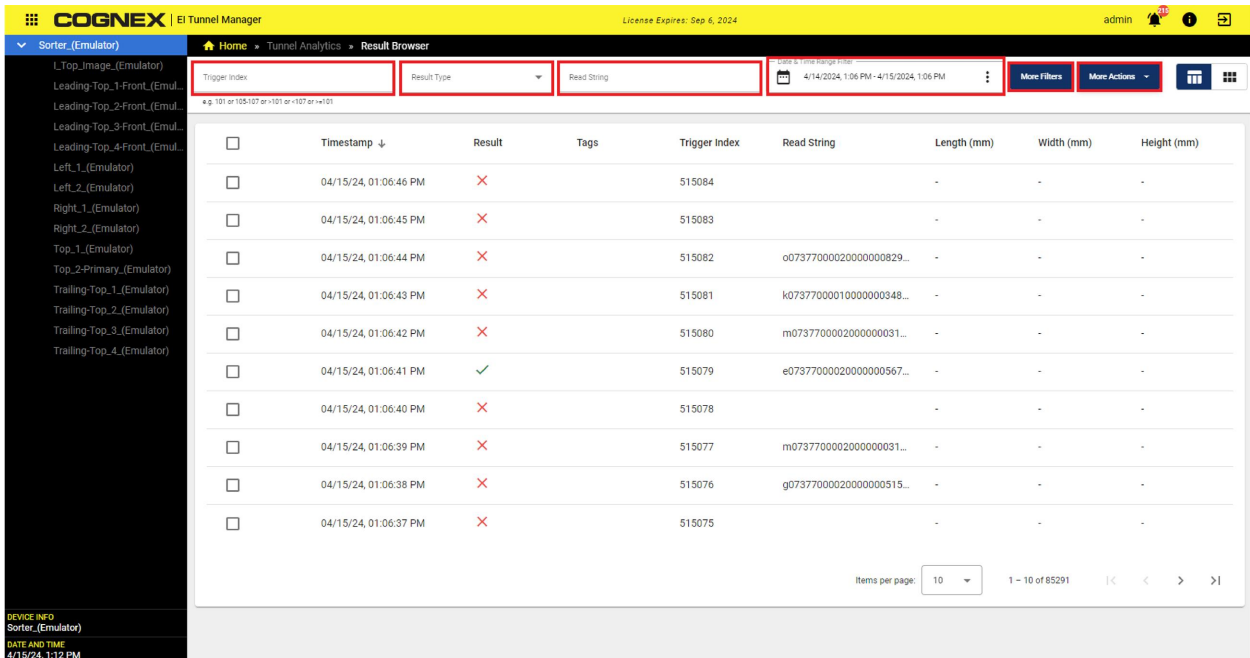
COGNEX | EI Tunnel Manager

License Expires: Sep 6, 2024

admin 215

Sorter_(Emulator)
I_Top_Image_(Emulator)
Leading-Top_1-Front_(Emul...
Leading-Top_2-Front_(Emul...
Leading-Top_3-Front_(Emul...
Leading-Top_4-Front_(Emul...
Left_1_(Emulator)
Left_2_(Emulator)
Right_1_(Emulator)
Right_2_(Emulator)
Top_1_(Emulator)
Top_2-Primary_(Emulator)
Trailing-Top_1_(Emulator)
Trailing-Top_2_(Emulator)
Trailing-Top_3_(Emulator)
Trailing-Top_4_(Emulator)

DEVICE INFO
Sorter_(Emulator)
DATE AND TIME
4/15/24, 1:12 PM

Home » Tunnel Analytics » Result Browser

Trigger Index
e.g. 101 or 105-107 or >101 or <107 or >=101
Result Type
Read String
Date & Time Range Filter
4/14/2024, 1:06 PM - 4/15/2024, 1:06 PM
More Filters
More Actions

| | Timestamp ↓ | Result | Tags | Trigger Index | Read String | Length (mm) | Width (mm) | Height (mm) |
|---|---|---|---|---|---|---|---|---|
| | 04/15/24, 01:06:46 PM | ✕ | | 515084 | | - | - | - |
| | 04/15/24, 01:06:45 PM | ✕ | | 515083 | | - | - | - |
| | 04/15/24, 01:06:44 PM | ✕ | | 515082 | o07377000020000000829... | - | - | - |
| | 04/15/24, 01:06:43 PM | ✕ | | 515081 | k07377000010000000348... | - | - | - |
| | 04/15/24, 01:06:42 PM | ✕ | | 515080 | m0737700002000000031... | - | - | - |
| | 04/15/24, 01:06:41 PM | ✓ | | 515079 | e07377000020000000567... | - | - | - |
| | 04/15/24, 01:06:40 PM | ✕ | | 515078 | | - | - | - |
| | 04/15/24, 01:06:39 PM | ✕ | | 515077 | m0737700002000000031... | - | - | - |
| | 04/15/24, 01:06:38 PM | ✕ | | 515076 | g07377000020000000515... | - | - | - |
| | 04/15/24, 01:06:37 PM | ✕ | | 515075 | | - | - | - |

Items per page: 10
1 – 10 of 85291